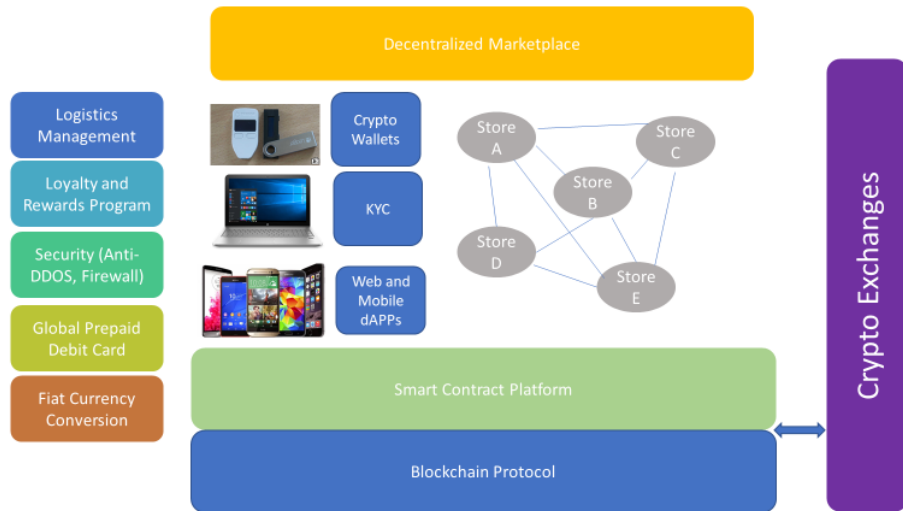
Decentralized Marketplace

Logistics Management

Loyalty and Rewards Program

Security (Anti-DDOS, Firewall)

Global Prepaid Debit Card

Fiat Currency Conversion

Crypto Wallets

KYC

Web and Mobile dAPPs

Store A

Store C

Store B

Store D

Store E

Crypto Exchanges

Smart Contract Platform

Blockchain Protocol